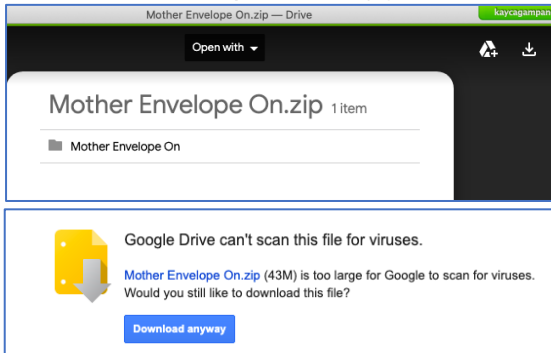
Mother Envelope On.zip — Drive

kaycagampan

Open with

Mother Envelope On.zip 1 item

Mother Envelope On

Google Drive can't scan this file for viruses.

Mother Envelope On.zip (43M) is too large for Google to scan for viruses. Would you still like to download this file?

Download anyway